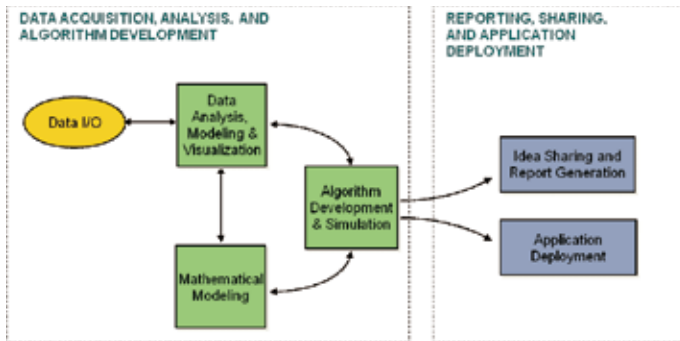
DATA ACQUISITION, ANALYSIS. AND ALGORITHM DEVELOPMENT

REPORTING, SHARING, AND APPLICATION DEPLOYMENT

Data I/O

Data Analysis, Modeling & Visualization

Algorithm Development & Simulation

Mathematical Modeling

Idea Sharing and Report Generation

Application Deployment